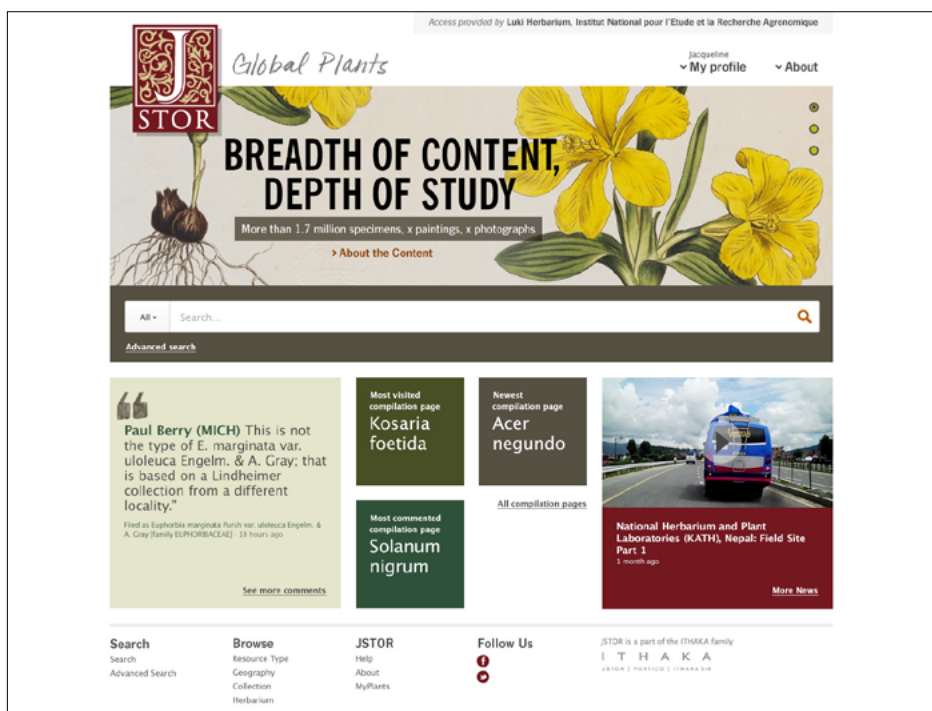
Access provided by Luki Herbarium, Institut National pour l'Etude et la Recherche Agronomique

JSTOR

Global Plants

Jacqueline
My profile

About

BREADTH OF CONTENT, DEPTH OF STUDY

More than 1.7 million specimens, x paintings, x photographs

› About the Content

All

Search...

Advanced search

Paul Berry (MICH) This is not the type of E. marginata var. uloleuca Engelm. & A. Gray; that is based on a Lindheimer collection from a different locality."

Filed as Euphorbia marginata Pursh var. uloleuca Engelm. & A. Gray [family EUPHORBIACEAE] · 18 hours ago

See more comments

Most visited compilation page
Kosaria foetida

Newest compilation page
Acer negundo

All compilation pages

Most commented compilation page
Solanum nigrum

National Herbarium and Plant Laboratories (KATH), Nepal: Field Site Part 1
1 month ago

More News

Search
Search
Advanced Search

Browse
Resource Type
Geography
Collection
Herbarium

JSTOR
Help
About
MyPlants

Follow Us

JSTOR is a part of the ITHAKA family
ITHAKA
JSTOR | PORTICO | ITHAKA S+R